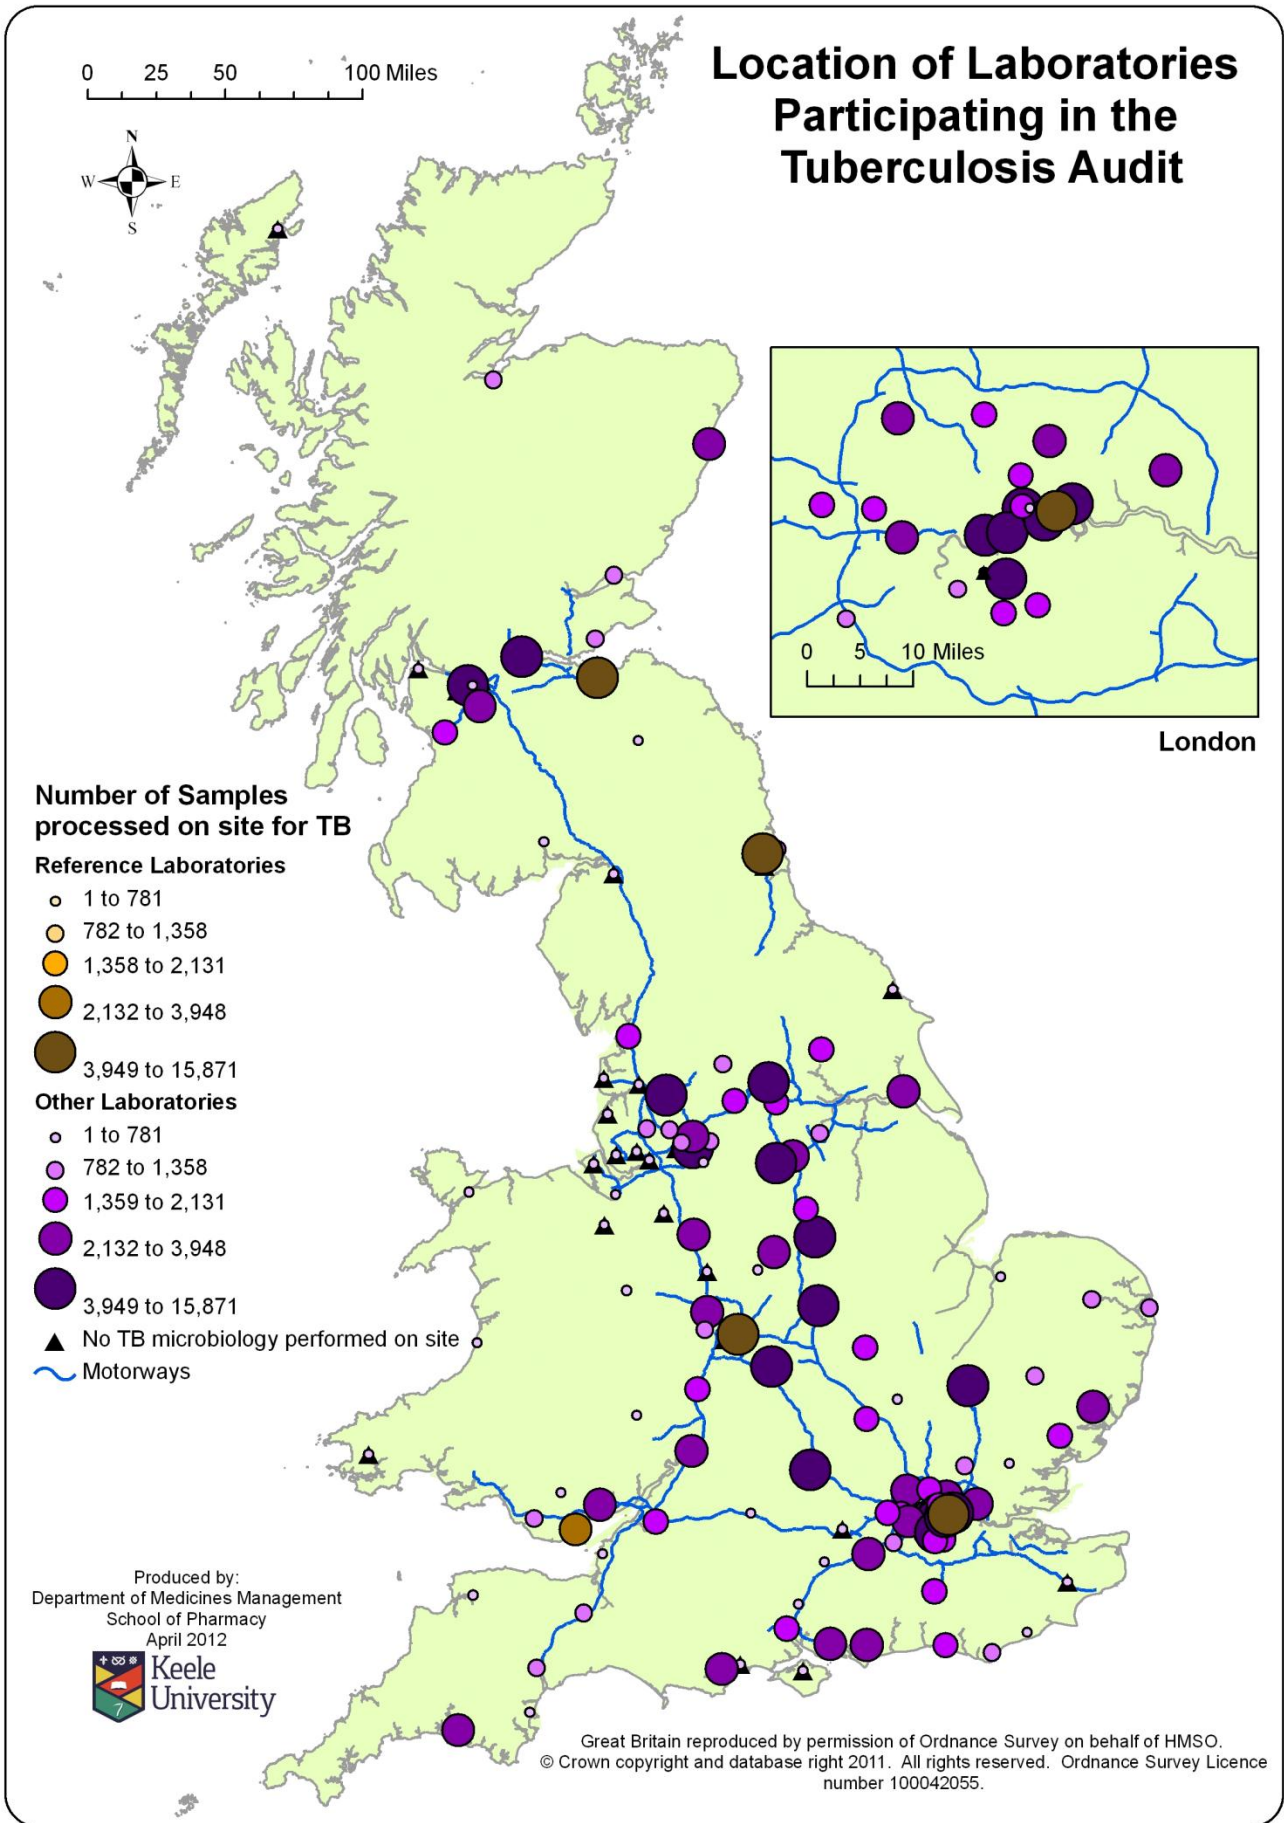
0 25 50 100 Miles

N
W E
S

Location of Laboratories Participating in the Tuberculosis Audit

0 5 10 Miles

London

Number of Samples processed on site for TB

Reference Laboratories
1 to 781
782 to 1,358
1,358 to 2,131
2,132 to 3,948
3,949 to 15,871

Other Laboratories
1 to 781
782 to 1,358
1,359 to 2,131
2,132 to 3,948
3,949 to 15,871

No TB microbiology performed on site
Motorways

Produced by:
Department of Medicines Management
School of Pharmacy
April 2012

Keele University

Great Britain reproduced by permission of Ordnance Survey on behalf of HMSO.
© Crown copyright and database right 2011. All rights reserved. Ordnance Survey Licence number 100042055.